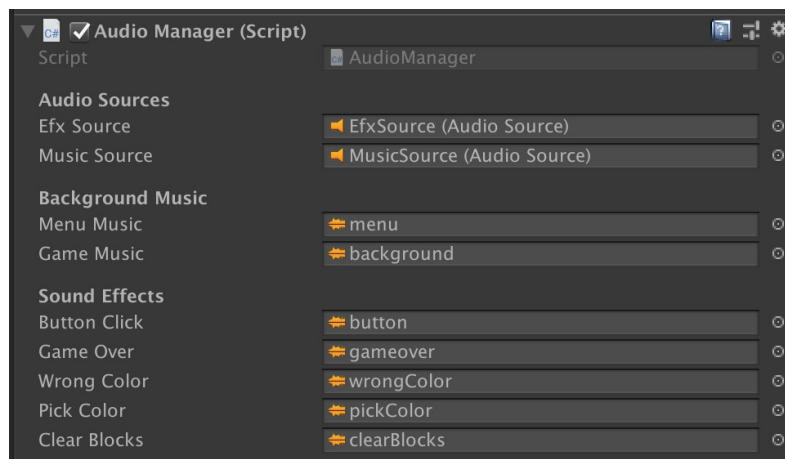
Audio Manager (Script)

| | |
|---|---|
| Script | AudioManager |

**Audio Sources**

| | |
|---|---|
| Efx Source | EfxSource (Audio Source) |
| Music Source | MusicSource (Audio Source) |

**Background Music**

| | |
|---|---|
| Menu Music | menu |
| Game Music | background |

**Sound Effects**

| | |
|---|---|
| Button Click | button |
| Game Over | gameover |
| Wrong Color | wrongColor |
| Pick Color | pickColor |
| Clear Blocks | clearBlocks |